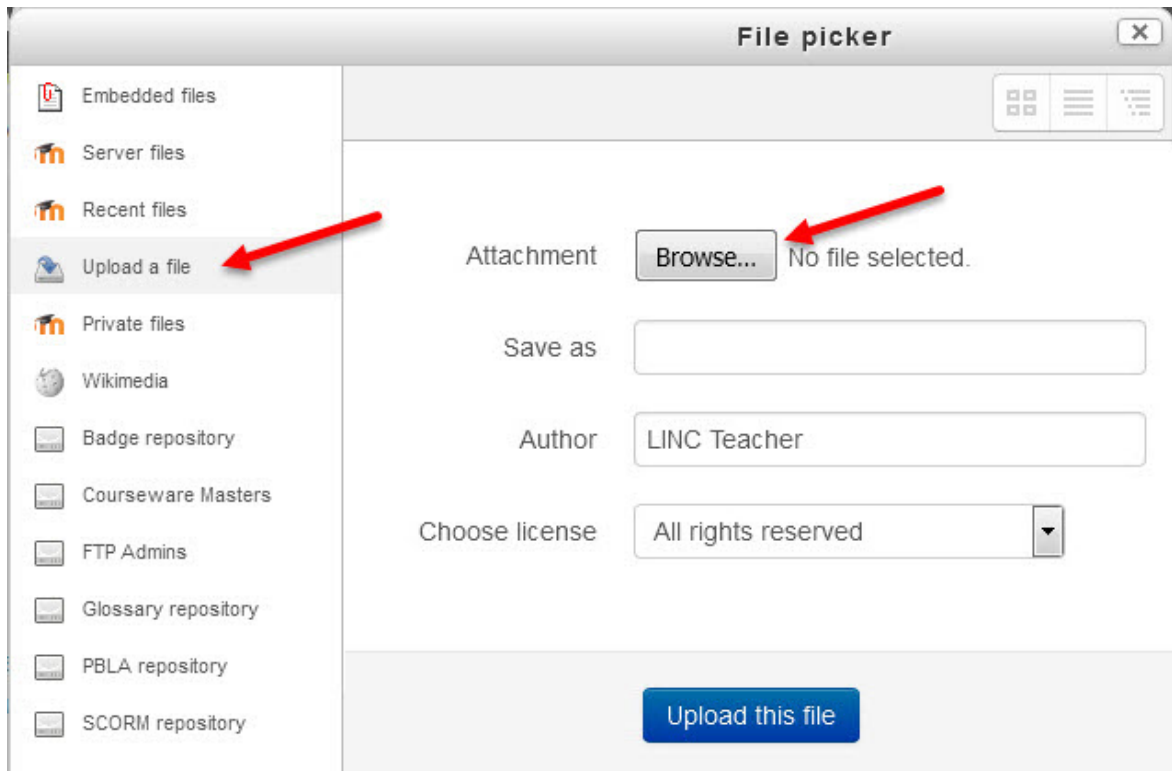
File picker

Embedded files
Server files
Recent files
Upload a file
Private files
Wikimedia
Badge repository
Courseware Masters
FTP Admins
Glossary repository
PBLA repository
SCORM repository

Attachment Browse... No file selected.

Save as

Author LINC Teacher

Choose license All rights reserved

Upload this file